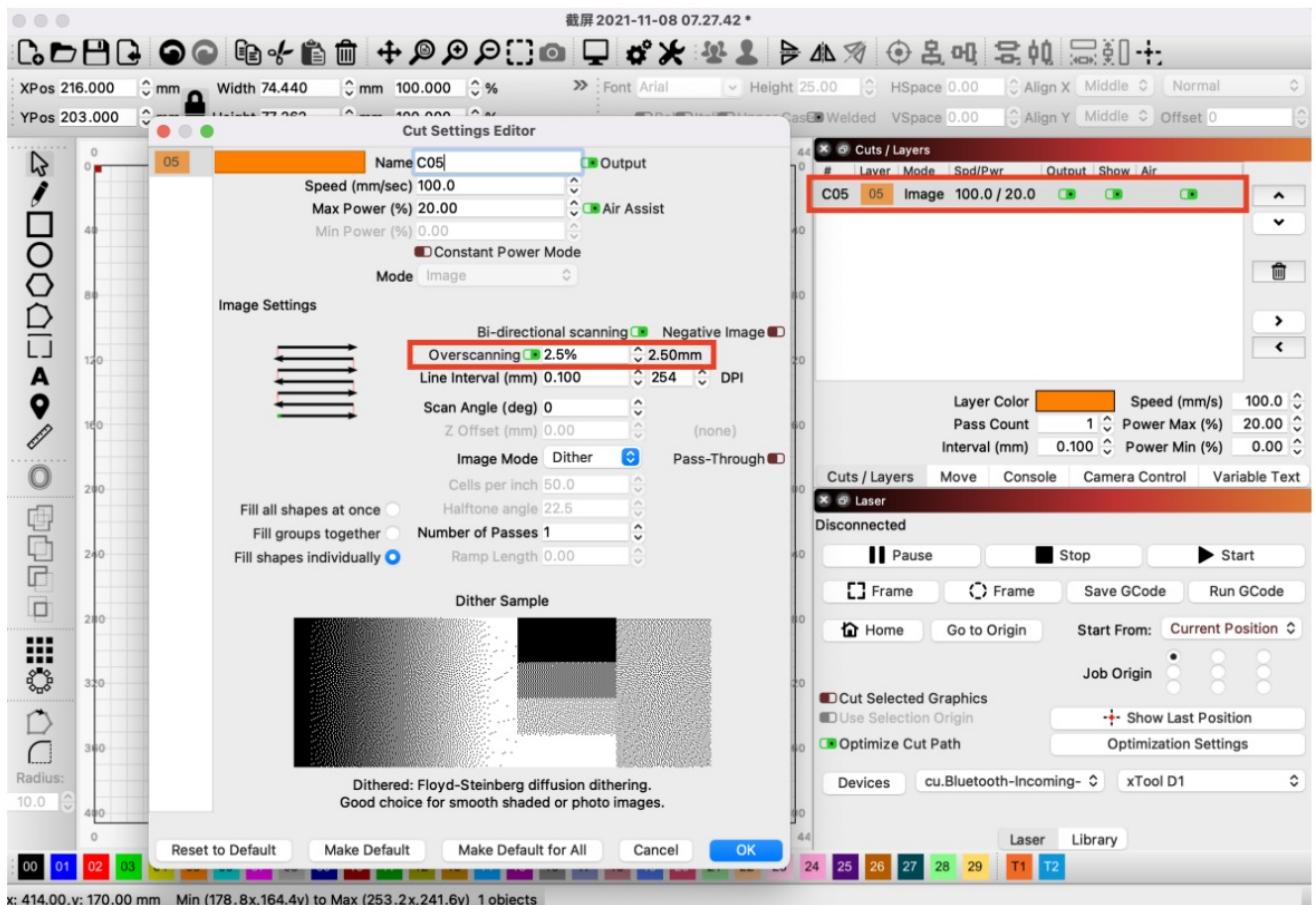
截屏 2021-11-08 07.27.42 *

XPos 216.000 mm Width 74.440 mm 100.000 %
YPos 203.000 mm

Font Arial Height 25.00 HSpace 0.00 Align X Middle Normal
Welded VSpace 0.00 Align Y Middle Offset 0

Cut Settings Editor

05

Name C05 Output
Speed (mm/sec) 100.0
Max Power (%) 20.00 Air Assist
Min Power (%) 0.00
Constant Power Mode
Mode Image

Image Settings

Bi-directional scanning Negative Image
Overscanning 2.5% 2.50mm
Line Interval (mm) 0.100 254 DPI
Scan Angle (deg) 0
Z Offset (mm) 0.00 (none)
Image Mode Dither Pass-Through
Cells per inch 50.0
Fill all shapes at once Halftone angle 22.5
Fill groups together Number of Passes 1
Fill shapes individually Ramp Length 0.00

Dither Sample

Dithered: Floyd-Steinberg diffusion dithering.
Good choice for smooth shaded or photo images.

Reset to Default Make Default Make Default for All Cancel OK

Cuts / Layers

| # | Layer | Mode | Spd/Pwr | Output | Show | Air |
|---|---|---|---|---|---|---|
| C05 | 05 | Image | 100.0 / 20.0 | | | |

Layer Color Speed (mm/s) 100.0
Pass Count 1 Power Max (%) 20.00
Interval (mm) 0.100 Power Min (%) 0.00

Cuts / Layers Move Console Camera Control Variable Text

Laser

Disconnected

Pause Stop Start
Frame Frame Save GCode Run GCode
Home Go to Origin Start From: Current Position
Job Origin
Cut Selected Graphics
Use Selection Origin Show Last Position
Optimize Cut Path Optimization Settings
Devices cu.Bluetooth-Incoming- xTool D1

Laser Library

Radius: 10.0

00 01 02 03 24 25 26 27 28 29 T1 T2

x: 414.00, y: 170.00 mm Min (178.8x,164.4y) to Max (253.2x,241.6y) 1 objects